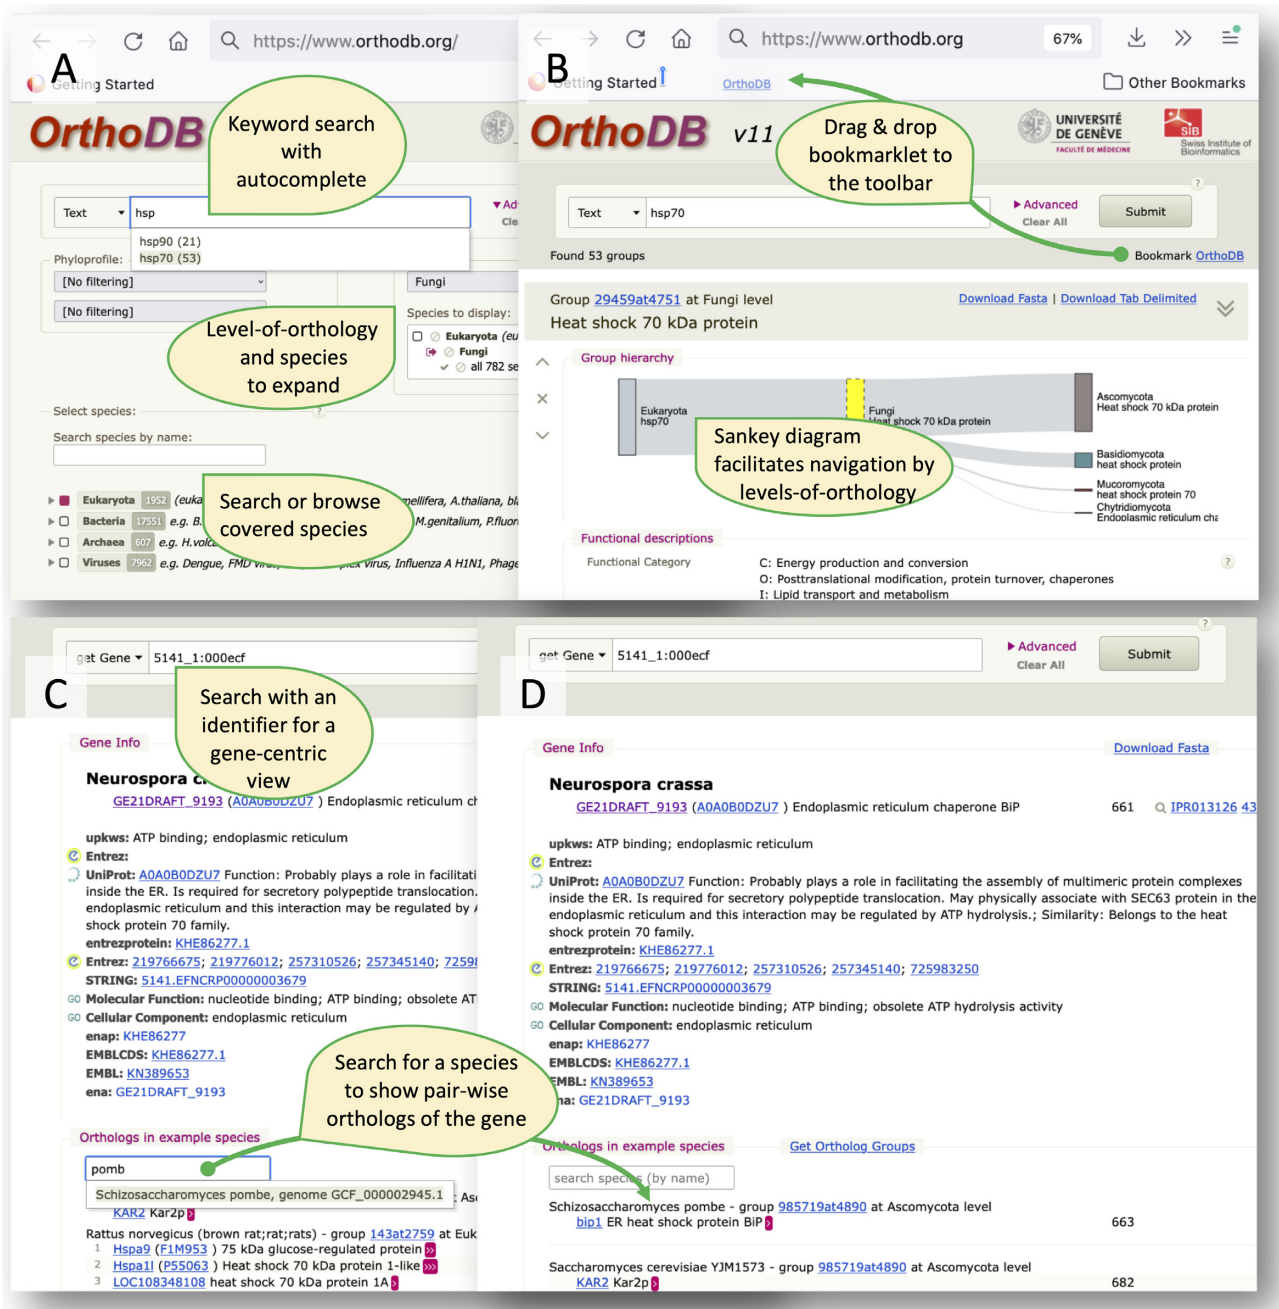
A

https://www.orthodb.org/

Getting Started

OrthoDB

Keyword search with autocomplete

Text hsp

hsp90 (21)
hsp70 (53)

Ad
Cle

Phyloprofile:
[No filtering]
[No filtering]

Fungi

Species to display:
Eukaryota (eu
Fungi
all 782 se

Level-of-orthology and species to expand

Select species:

Search species by name:

Search or browse covered species

Eukaryota 1952 (euka ...ellifera, A.thaliana, bl
Bacteria 17551 e.g. B. ...M.genitalium, P.fluor
Archaea 607 e.g. H.volc
Viruses 7962 e.g. Dengue, FMD vir ...plex virus, Influenza A H1N1, Phage

B

https://www.orthodb.org 67%

Getting Started OrthoDB Other Bookmarks

OrthoDB v11

Drag & drop bookmarklet to the toolbar

UNIVERSITÉ DE GENÈVE FACULTÉ DE MÉDECINE

SIB Swiss Institute of Bioinformatics

Text hsp70 Advanced Clear All Submit

Found 53 groups

Bookmark OrthoDB

Group 29459at4751 at Fungi level
Heat shock 70 kDa protein

Download Fasta | Download Tab Delimited

Group hierarchy

Eukaryota hsp70

Fungi Heat shock 70 kDa protein

Ascomycota Heat shock 70 kDa protein

Sankey diagram facilitates navigation by levels-of-orthology

Basidiomycota heat shock protein
Mucoromycota heat shock protein 70
Chytridiomycota Endoplasmic reticulum cha

Functional descriptions

Functional Category
C: Energy production and conversion
O: Posttranslational modification, protein turnover, chaperones
I: Lipid transport and metabolism

C

get Gene 5141_1:000ecf

Search with an identifier for a gene-centric view

Gene Info

Neurospora c...
GE21DRAFT_9193 (A0A0B0DZU7 ) Endoplasmic reticulum ch

upkws: ATP binding; endoplasmic reticulum
Entrez:
UniProt: A0A0B0DZU7 Function: Probably plays a role in facilitati inside the ER. Is required for secretory polypeptide translocation. endoplasmic reticulum and this interaction may be regulated by shock protein 70 family.
entrezprotein: KHE86277.1
Entrez: 219766675; 219776012; 257310526; 257345140; 7259
STRING: 5141.EFNCRP00000003679
Molecular Function: nucleotide binding; ATP binding; obsolete AT
Cellular Component: endoplasmic reticulum
enap: KHE86277
EMBLCDS: KHE86277.1
EMBL: KN389653
ena: GE21DRAFT_9193

Search for a species to show pair-wise orthologs of the gene

Orthologs in example species

pomb
Schizosaccharomyces pombe, genome GCF_000002945.1 As
KAR2 Kar2p
Rattus norvegicus (brown rat;rat;rats) - group 143at2759 at Euk
1 Hspa9 (F1M953 ) 75 kDa glucose-regulated protein
2 Hspa1l (P55063 ) Heat shock 70 kDa protein 1-like
3 LOC108348108 heat shock 70 kDa protein 1A

D

get Gene 5141_1:000ecf Advanced Clear All Submit

Gene Info Download Fasta

Neurospora crassa
GE21DRAFT_9193 (A0A0B0DZU7 ) Endoplasmic reticulum chaperone BiP 661 IPR013126 43

upkws: ATP binding; endoplasmic reticulum
Entrez:
UniProt: A0A0B0DZU7 Function: Probably plays a role in facilitating the assembly of multimeric protein complexes inside the ER. Is required for secretory polypeptide translocation. May physically associate with SEC63 protein in the endoplasmic reticulum and this interaction may be regulated by ATP hydrolysis.; Similarity: Belongs to the heat shock protein 70 family.
entrezprotein: KHE86277.1
Entrez: 219766675; 219776012; 257310526; 257345140; 725983250
STRING: 5141.EFNCRP00000003679
Molecular Function: nucleotide binding; ATP binding; obsolete ATP hydrolysis activity
Cellular Component: endoplasmic reticulum
enap: KHE86277
EMBLCDS: KHE86277.1
EMBL: KN389653
ena: GE21DRAFT_9193

Orthologs in example species Get Ortholog Groups

search species (by name)

Schizosaccharomyces pombe - group 985719at4890 at Ascomycota level
bip1 ER heat shock protein BiP 663

Saccharomyces cerevisiae YJM1573 - group 985719at4890 at Ascomycota level
KAR2 Kar2p 682